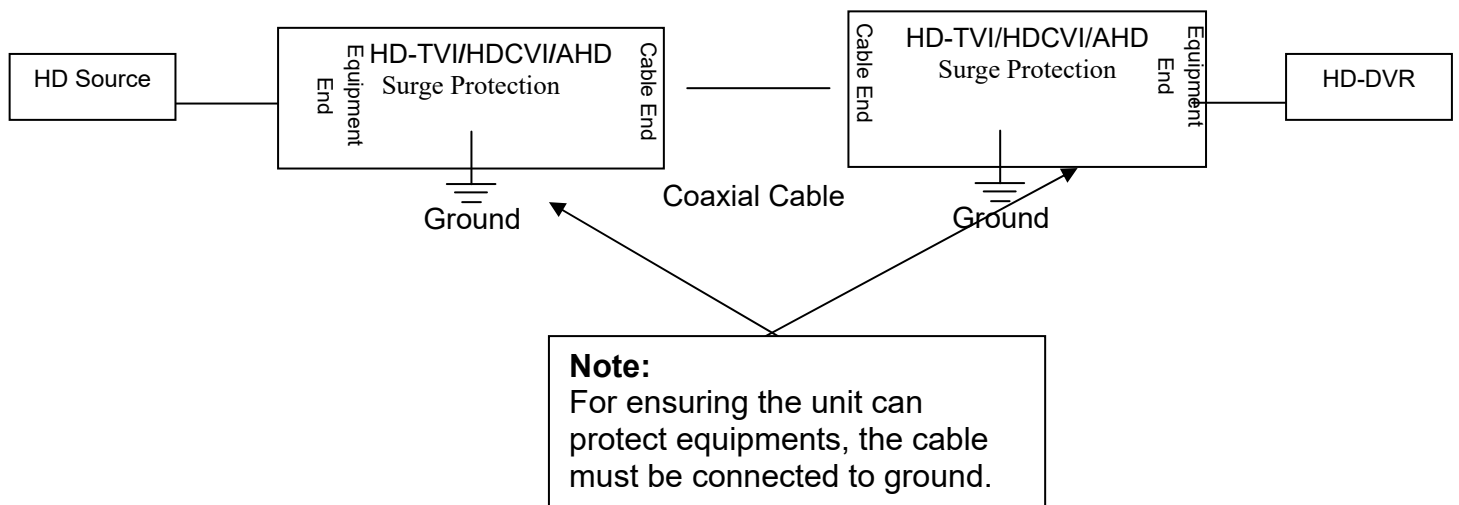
HD Source

HD-TVI/HDCVI/AHD
Surge Protection
Equipment End
Cable End

Ground

Coaxial Cable

HD-TVI/HDCVI/AHD
Surge Protection
Cable End
Equipment End

Ground

HD-DVR

**Note:**
For ensuring the unit can protect equipments, the cable must be connected to ground.